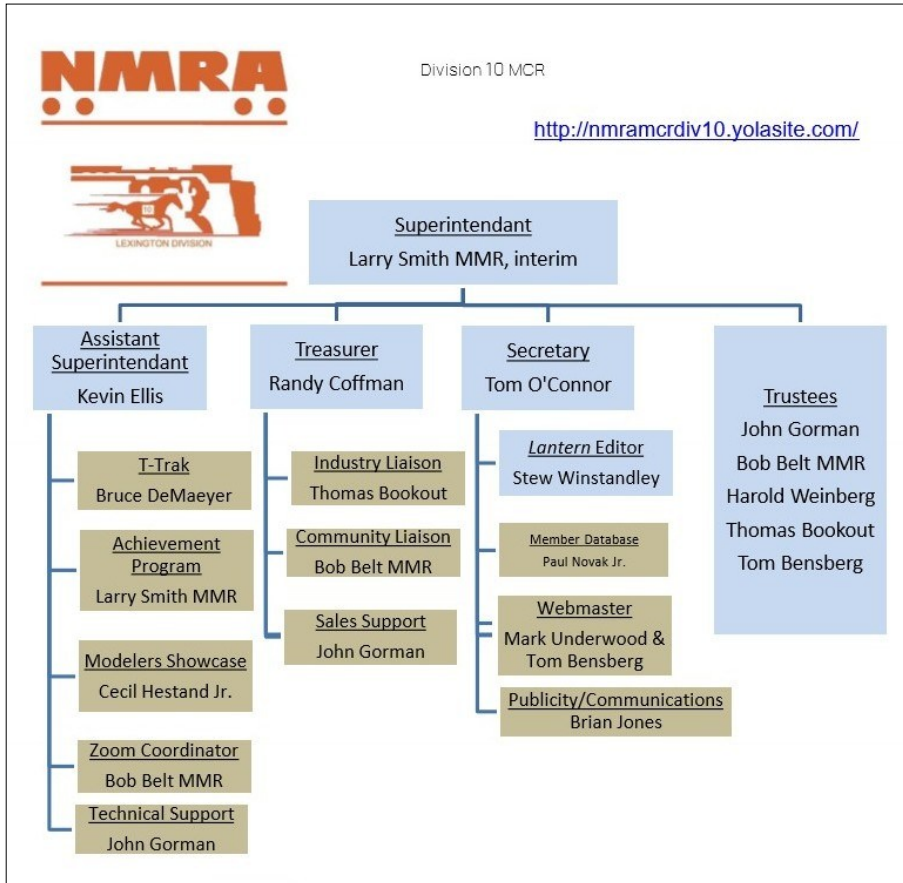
NMRA

Division 10 MCR

http://nmramcrdiv10.yolasite.com/

LEXINGTON DIVISION

Superintendant
Larry Smith MMR, interim

Assistant Superintendant
Kevin Ellis

T-Trak
Bruce DeMaeyer

Achievement Program
Larry Smith MMR

Modelers Showcase
Cecil Hestand Jr.

Zoom Coordinator
Bob Belt MMR

Technical Support
John Gorman

Treasurer
Randy Coffman

Industry Liaison
Thomas Bookout

Community Liaison
Bob Belt MMR

Sales Support
John Gorman

Secretary
Tom O'Connor

Lantern Editor
Stew Winstandley

Member Database
Paul Novak Jr.

Webmaster
Mark Underwood & Tom Bensberg

Publicity/Communications
Brian Jones

Trustees
John Gorman
Bob Belt MMR
Harold Weinberg
Thomas Bookout
Tom Bensberg